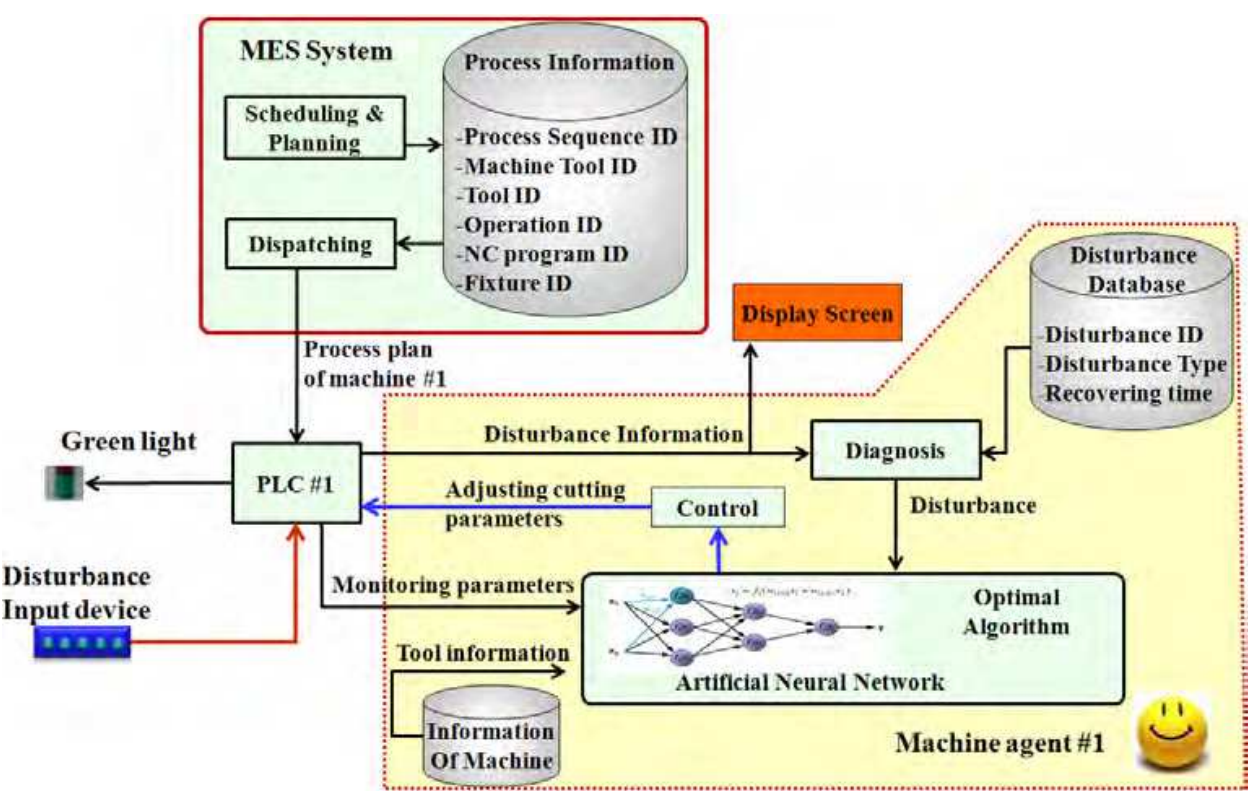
MES System

Process Information

Scheduling & Planning

-Process Sequence ID
-Machine Tool ID
-Tool ID
-Operation ID
-NC program ID
-Fixture ID

Dispatching

Disturbance Database

-Disturbance ID
-Disturbance Type
-Recovering time

Display Screen

Process plan of machine #1

Green light

PLC #1

Disturbance Information

Diagnosis

Adjusting cutting parameters

Control

Disturbance

Disturbance Input device

Monitoring parameters

Optimal Algorithm

Tool information

Artificial Neural Network

Information Of Machine

Machine agent #1